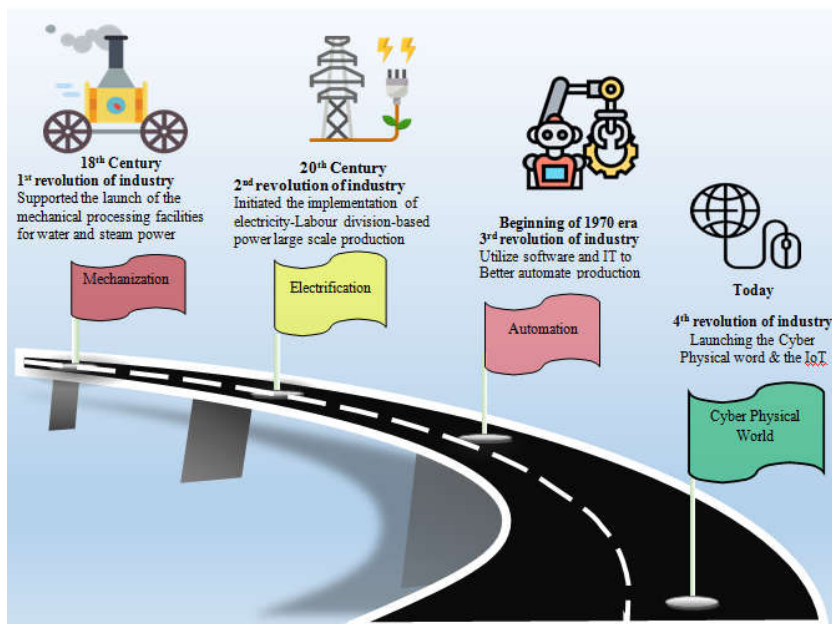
18$^{th}$ Century
1$^{st}$ revolution of industry
Supported the launch of the mechanical processing facilities for water and steam power

Mechanization

20$^{th}$ Century
2$^{nd}$ revolution of industry
Initiated the implementation of electricity-Labour division-based power large scale production

Electrification

Beginning of 1970 era
3$^{rd}$ revolution of industry
Utilize software and IT to Better automate production

Automation

Today
4$^{th}$ revolution of industry
Launching the Cyber Physical word & the IoT

Cyber Physical World